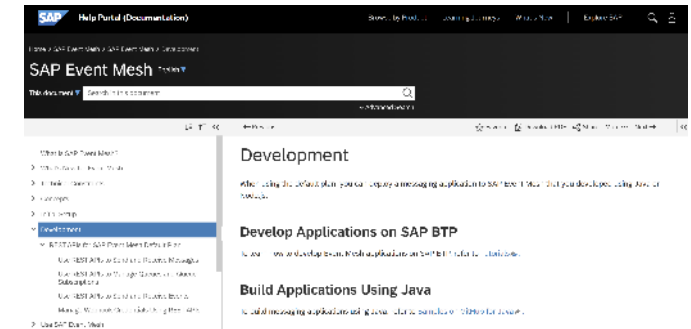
SAP Help Portal (Documentation)

Browse by Product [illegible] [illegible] Explore SAP

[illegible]

SAP Event Mesh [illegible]

This document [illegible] Search in this document

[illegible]

What is SAP Event Mesh?

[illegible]

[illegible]

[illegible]

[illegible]

Development

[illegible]

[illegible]

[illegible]

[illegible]

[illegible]

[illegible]

Use SAP Event Mesh

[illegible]

Development

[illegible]

Develop Applications on SAP BTP

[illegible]

Build Applications Using Java

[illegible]